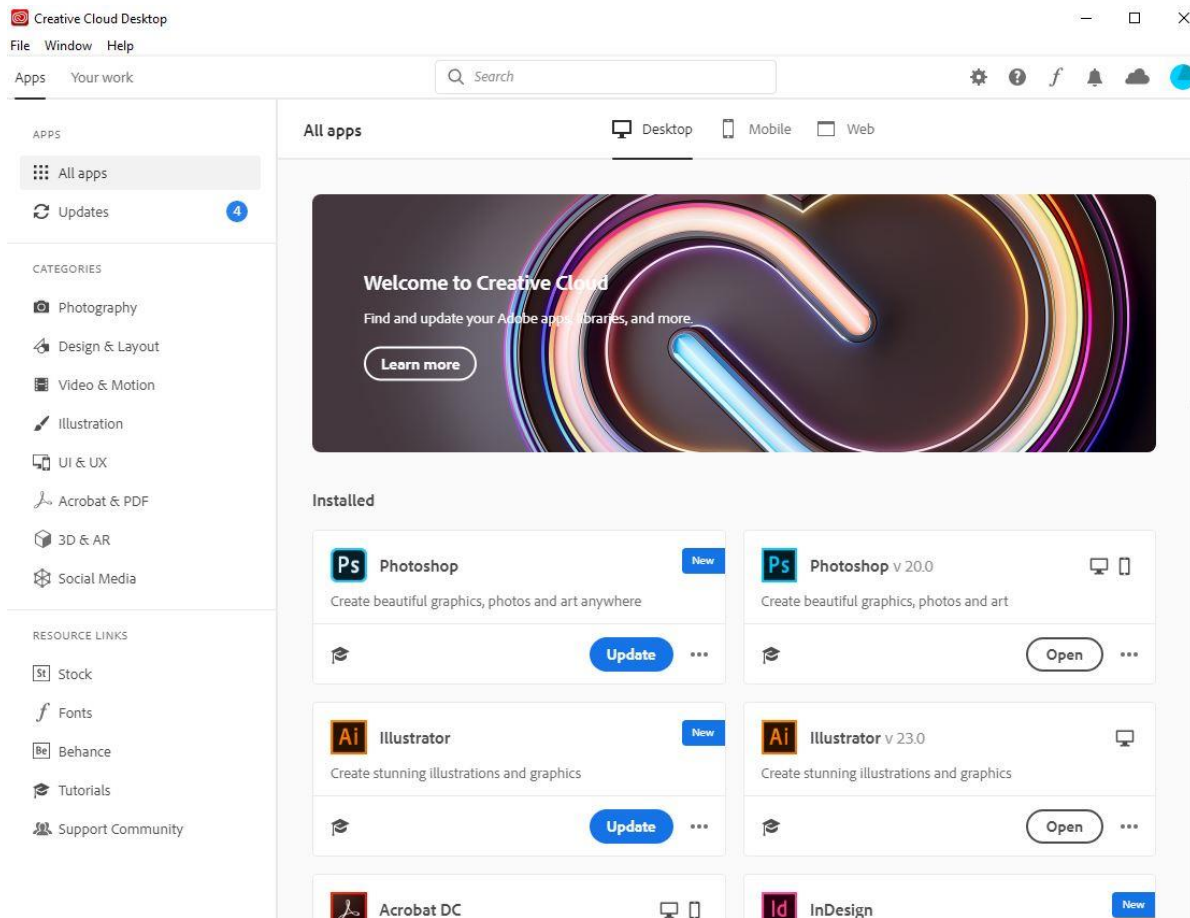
Creative Cloud Desktop
File Window Help
Apps Your work
Search

APPS
All apps
Updates 4

CATEGORIES
Photography
Design & Layout
Video & Motion
Illustration
UI & UX
Acrobat & PDF
3D & AR
Social Media

RESOURCE LINKS
St Stock
$f$ Fonts
Be Behance
Tutorials
Support Community

All apps
Desktop Mobile Web

Welcome to Creative Cloud
Find and update your Adobe apps, libraries, and more.
Learn more

Installed

Ps Photoshop New
Create beautiful graphics, photos and art anywhere
Update ...

Ps Photoshop v 20.0
Create beautiful graphics, photos and art
Open ...

Ai Illustrator New
Create stunning illustrations and graphics
Update ...

Ai Illustrator v 23.0
Create stunning illustrations and graphics
Open ...

Acrobat DC

Id InDesign New